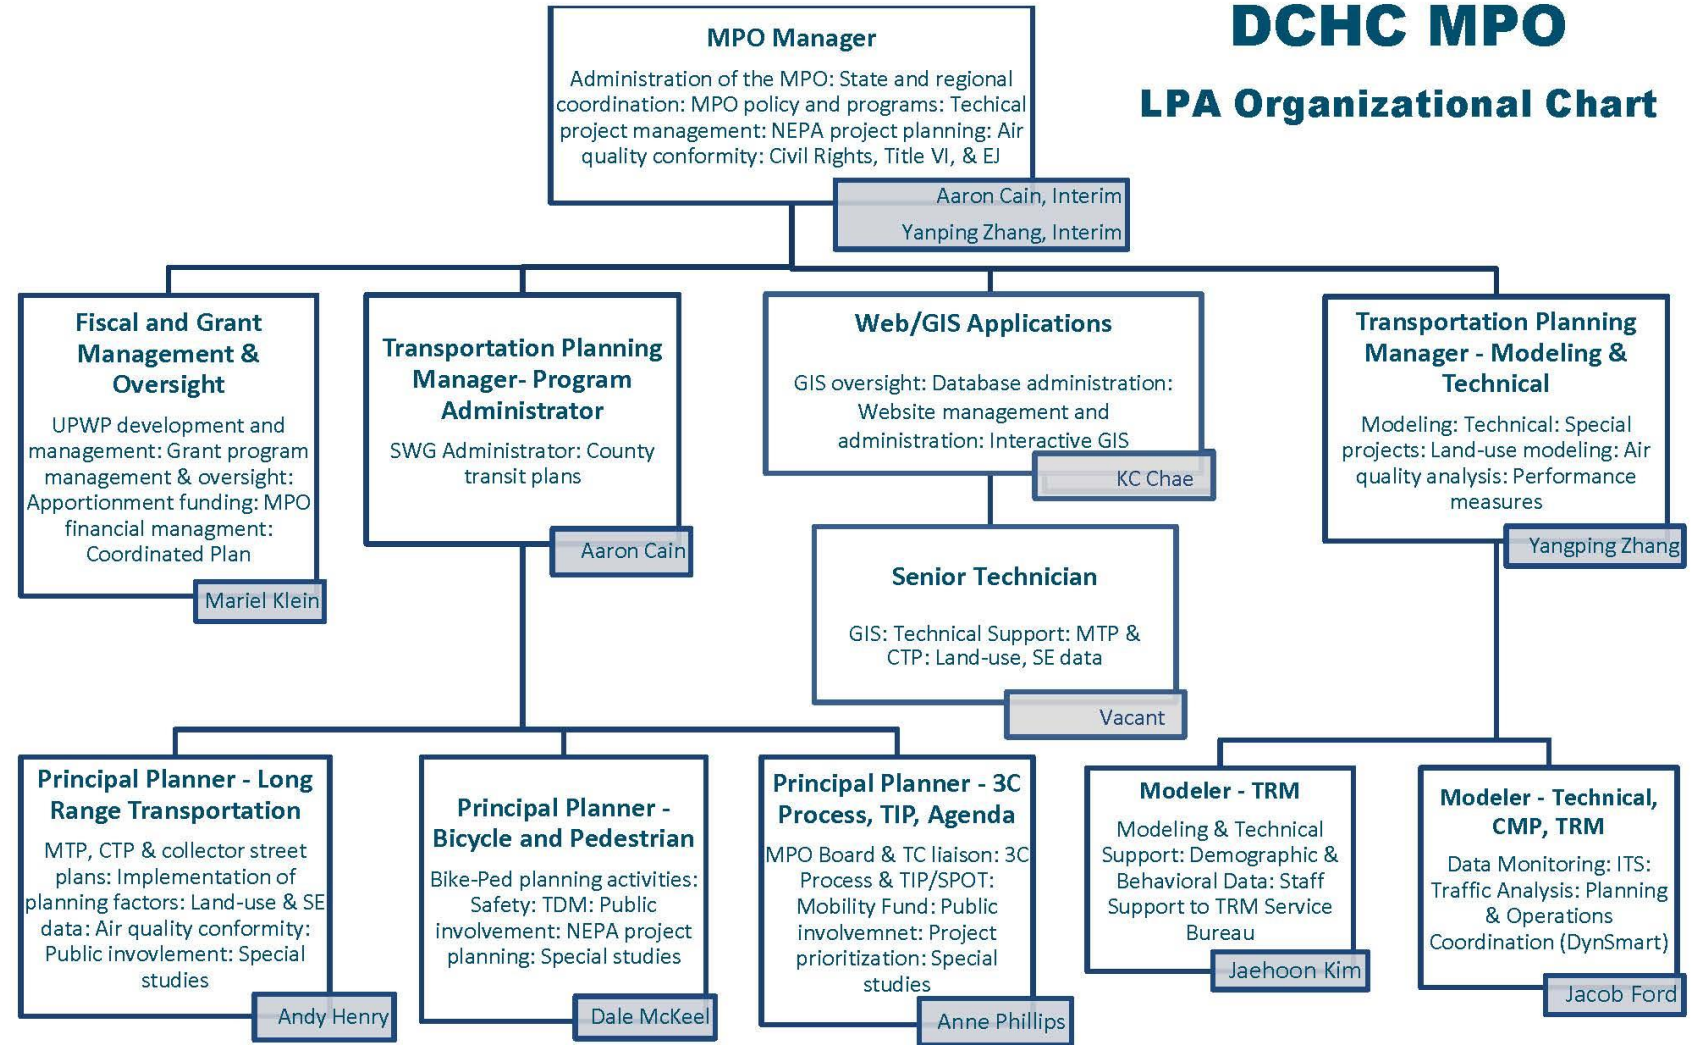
DCHC MPO

LPA Organizational Chart

MPO Manager

Administration of the MPO: State and regional coordination: MPO policy and programs: Techical project management: NEPA project planning: Air quality conformity: Civil Rights, Title VI, & EJ

Aaron Cain, Interim

Yanping Zhang, Interim

Fiscal and Grant Management & Oversight

UPWP development and management: Grant program management & oversight: Apportionment funding: MPO financial managment: Coordinated Plan

Mariel Klein

Transportation Planning Manager- Program Administrator

SWG Administrator: County transit plans

Aaron Cain

Web/GIS Applications

GIS oversight: Database administration: Website management and administration: Interactive GIS

KC Chae

Transportation Planning Manager - Modeling & Technical

Modeling: Technical: Special projects: Land-use modeling: Air quality analysis: Performance measures

Yangping Zhang

Senior Technician

GIS: Technical Support: MTP & CTP: Land-use, SE data

Vacant

Principal Planner - Long Range Transportation

MTP, CTP & collector street plans: Implementation of planning factors: Land-use & SE data: Air quality conformity: Public invovlement: Special studies

Andy Henry

Principal Planner - Bicycle and Pedestrian

Bike-Ped planning activities: Safety: TDM: Public involvement: NEPA project planning: Special studies

Dale McKeel

Principal Planner - 3C Process, TIP, Agenda

MPO Board & TC liaison: 3C Process & TIP/SPOT: Mobility Fund: Public involvemnet: Project prioritization: Special studies

Anne Phillips

Modeler - TRM

Modeling & Technical Support: Demographic & Behavioral Data: Staff Support to TRM Service Bureau

Jaehoon Kim

Modeler - Technical, CMP, TRM

Data Monitoring: ITS: Traffic Analysis: Planning & Operations Coordination (DynSmart)

Jacob Ford